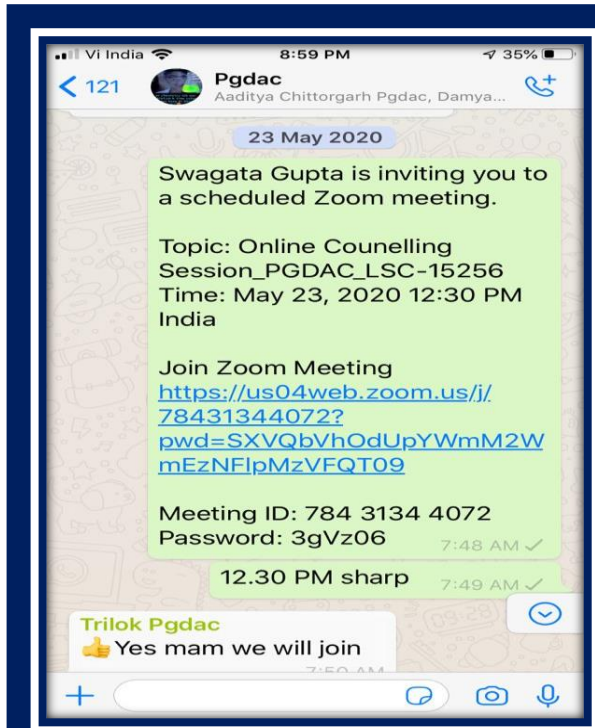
Vi India 8:59 PM 35%

< 121 Pgdac
Aaditya Chittorgarh Pgdac, Damya...

23 May 2020

Swagata Gupta is inviting you to a scheduled Zoom meeting.

Topic: Online Counelling Session_PGDAC_LSC-15256
Time: May 23, 2020 12:30 PM India

Join Zoom Meeting
https://us04web.zoom.us/j/78431344072?pwd=SXVQbVhOdUpYWmM2WmEzNFlpMzVFQT09

Meeting ID: 784 3134 4072
Password: 3gVz06 7:48 AM

12.30 PM sharp 7:49 AM

Trilok Pgdac
👍Yes mam we will join
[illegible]